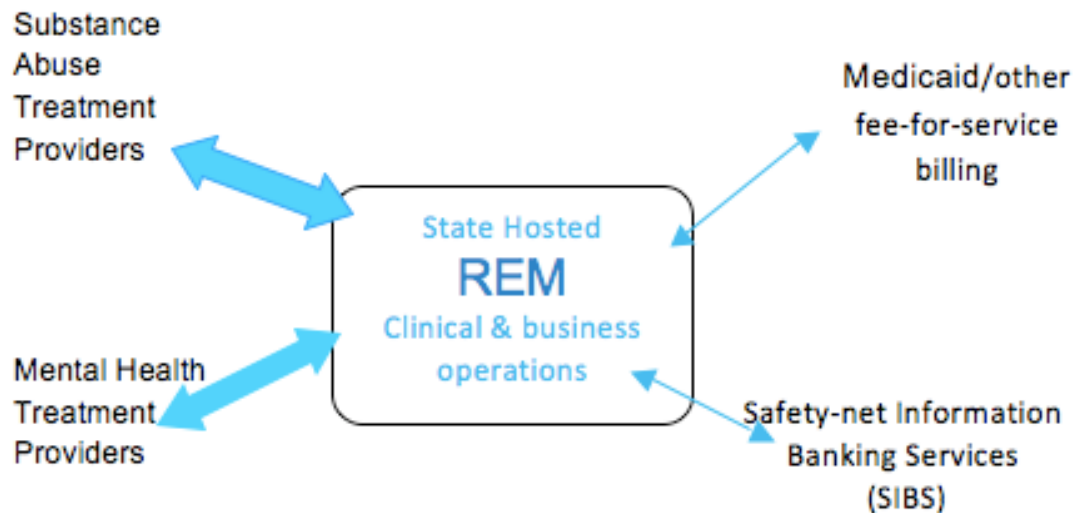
Substance Abuse Treatment Providers

Medicaid/other fee-for-service billing

State Hosted
REM
Clinical & business operations

Mental Health Treatment Providers

Safety-net Information Banking Services (SIBS)